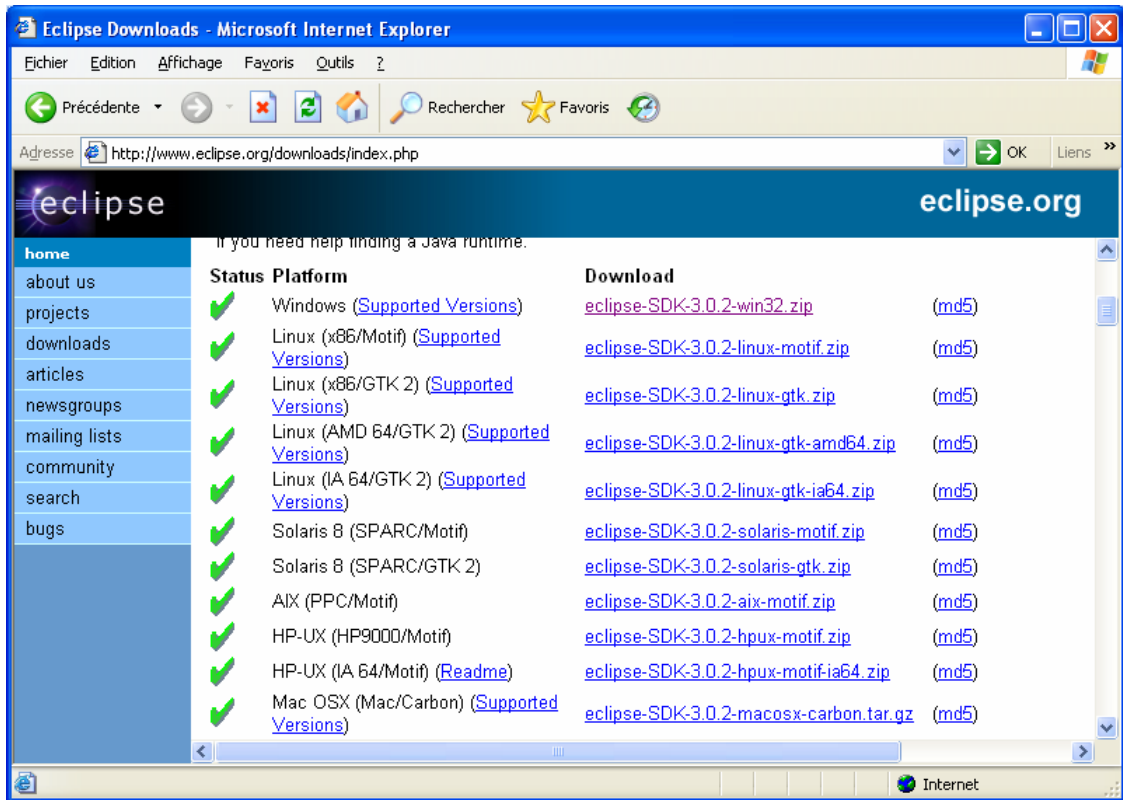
Eclipse Downloads - Microsoft Internet Explorer

Fichier Edition Affichage Favoris Outils ?

Précédente Rechercher Favoris

Adresse http://www.eclipse.org/downloads/index.php OK Liens

eclipse

eclipse.org

home
about us
projects
downloads
articles
newsgroups
mailing lists
community
search
bugs

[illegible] you need help finding a Java runtime.

| Status | Platform | Download | |
|---|---|---|---|
| | Windows (Supported Versions) | eclipse-SDK-3.0.2-win32.zip | (md5) |
| | Linux (x86/Motif) (Supported Versions) | eclipse-SDK-3.0.2-linux-motif.zip | (md5) |
| | Linux (x86/GTK 2) (Supported Versions) | eclipse-SDK-3.0.2-linux-gtk.zip | (md5) |
| | Linux (AMD 64/GTK 2) (Supported Versions) | eclipse-SDK-3.0.2-linux-gtk-amd64.zip | (md5) |
| | Linux (IA 64/GTK 2) (Supported Versions) | eclipse-SDK-3.0.2-linux-gtk-ia64.zip | (md5) |
| | Solaris 8 (SPARC/Motif) | eclipse-SDK-3.0.2-solaris-motif.zip | (md5) |
| | Solaris 8 (SPARC/GTK 2) | eclipse-SDK-3.0.2-solaris-gtk.zip | (md5) |
| | AIX (PPC/Motif) | eclipse-SDK-3.0.2-aix-motif.zip | (md5) |
| | HP-UX (HP9000/Motif) | eclipse-SDK-3.0.2-hpux-motif.zip | (md5) |
| | HP-UX (IA 64/Motif) (Readme) | eclipse-SDK-3.0.2-hpux-motif-ia64.zip | (md5) |
| | Mac OSX (Mac/Carbon) (Supported Versions) | eclipse-SDK-3.0.2-macosx-carbon.tar.gz | (md5) |

Internet